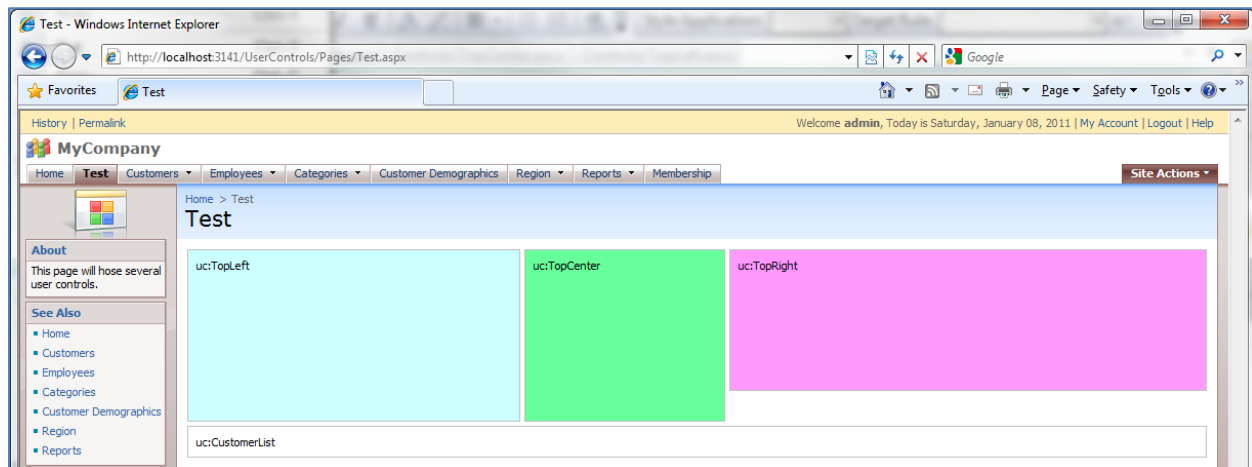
Test - Windows Internet Explorer

http://localhost:3141/UserControls/Pages/Test.aspx

Google

Favorites

Test

Page ▾ Safety ▾ Tools ▾

History | Permalink

Welcome **admin**, Today is Saturday, January 08, 2011 | My Account | Logout | Help

MyCompany

Home | Test | Customers ▾ | Employees ▾ | Categories ▾ | Customer Demographics | Region ▾ | Reports ▾ | Membership

Site Actions ▾

About

This page will hose several user controls.

See Also

Home

Customers

Employees

Categories

Customer Demographics

Region

Reports

Home > Test

Test

uc:TopLeft

uc:TopCenter

uc:TopRight

uc:CustomerList